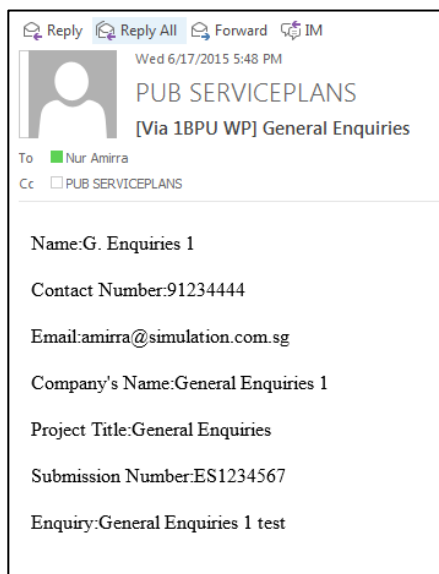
Reply Reply All Forward IM

Wed 6/17/2015 5:48 PM

PUB SERVICEPLANS

[Via 1BPU WP] General Enquiries

To Nur Amirra

Cc PUB SERVICEPLANS

Name:G. Enquiries 1

Contact Number:91234444

Email:amirra@simulation.com.sg

Company's Name:General Enquiries 1

Project Title:General Enquiries

Submission Number:ES1234567

Enquiry:General Enquiries 1 test